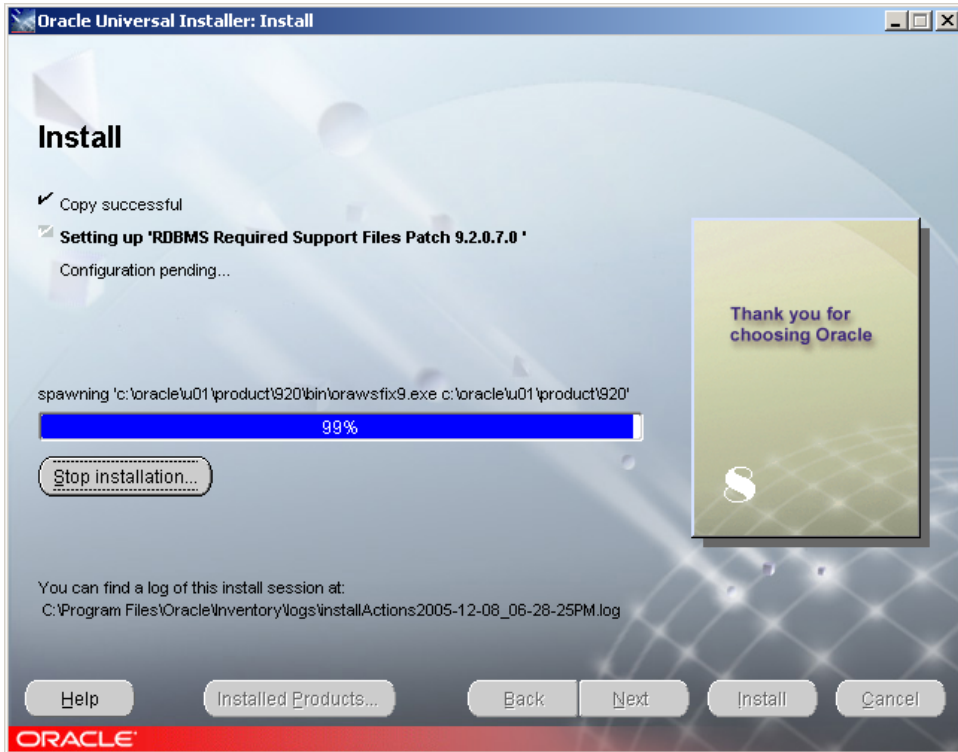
Oracle Universal Installer: Install

Install

Copy successful

Setting up 'RDBMS Required Support Files Patch 9.2.0.7.0 '

Configuration pending...

Thank you for choosing Oracle

spawning 'c:\oracle\u01\product\920\bin\orawsfix9.exe c:\oracle\u01\product\920'

99%

Stop installation...

You can find a log of this install session at:
C:\Program Files\Oracle\Inventory\logs\installActions2005-12-08_06-28-25PM.log

Help

Installed Products...

Back

Next

Install

Cancel

ORACLE